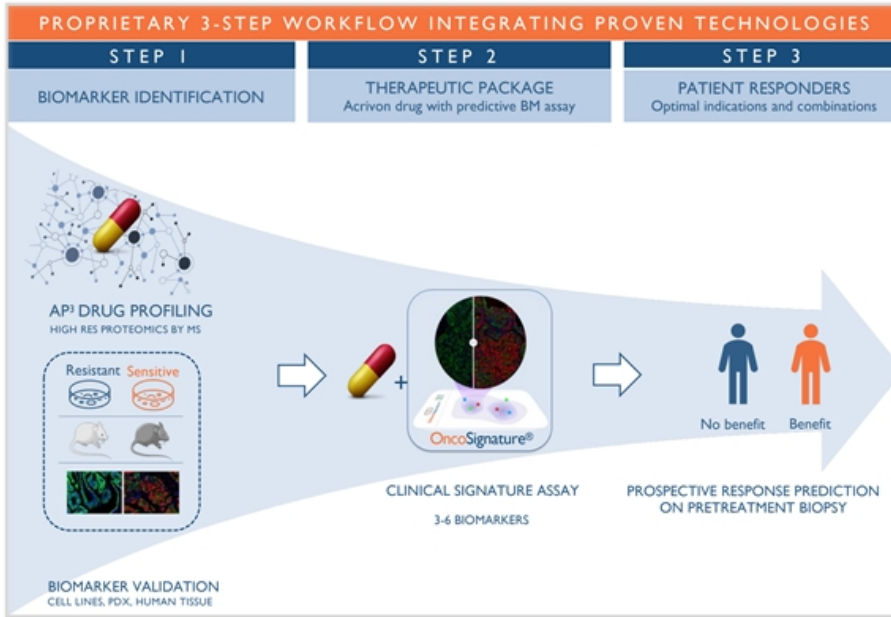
PROPRIETARY 3-STEP WORKFLOW INTEGRATING PROVEN TECHNOLOGIES

STEP 1

BIOMARKER IDENTIFICATION

STEP 2

THERAPEUTIC PACKAGE
Acrivon drug with predictive BM assay

STEP 3

PATIENT RESPONDERS
Optimal indications and combinations

AP$^3$ DRUG PROFILING
HIGH RES PROTEOMICS BY MS

Resistant Sensitive

BIOMARKER VALIDATION
CELL LINES, PDX, HUMAN TISSUE

+

OncoSignature®

CLINICAL SIGNATURE ASSAY
3-6 BIOMARKERS

No benefit Benefit

PROSPECTIVE RESPONSE PREDICTION ON PRETREATMENT BIOPSY